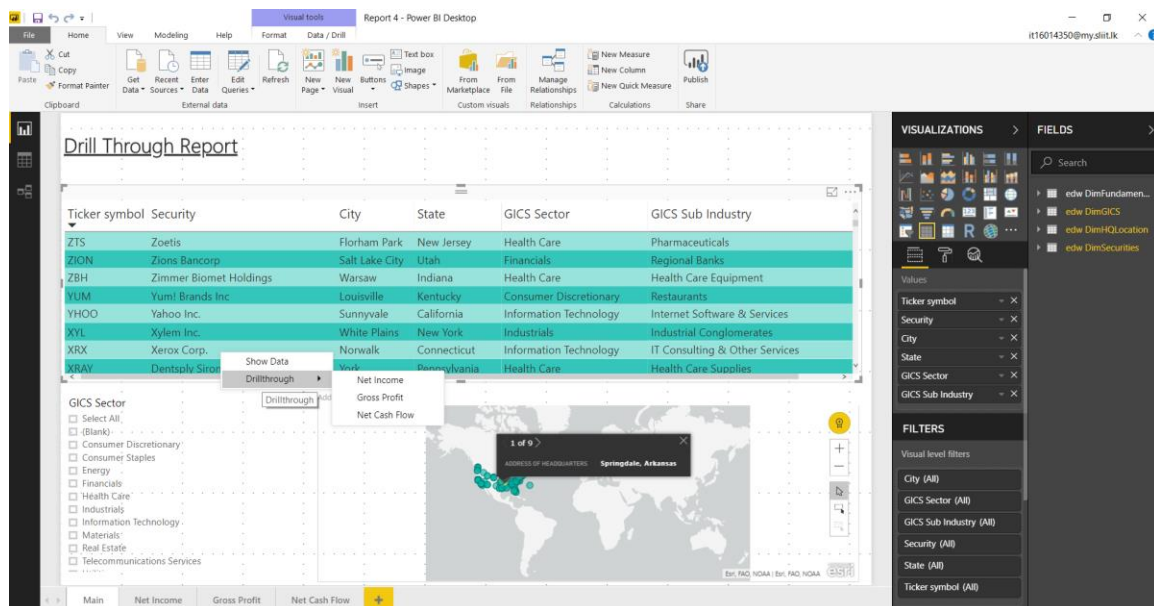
Visual tools

Report 4 - Power BI Desktop

File Home View Modeling Help Format Data / Drill

it16014350@my.sliit.lk

Paste Cut Copy Format Painter Clipboard

Get Data Recent Sources Enter Data Edit Queries Refresh External data

New Page New Visual Buttons Text box Image Shapes Insert

From Marketplace From File Custom visuals

Manage Relationships Relationships

New Measure New Column New Quick Measure Calculations

Publish Share

Drill Through Report

| Ticker symbol | Security | City | State | GICS Sector | GICS Sub Industry |
|---|---|---|---|---|---|
| ZTS | Zoetis | Florham Park | New Jersey | Health Care | Pharmaceuticals |
| ZION | Zions Bancorp | Salt Lake City | Utah | Financials | Regional Banks |
| ZBH | Zimmer Biomet Holdings | Warsaw | Indiana | Health Care | Health Care Equipment |
| YUM | Yum! Brands Inc | Louisville | Kentucky | Consumer Discretionary | Restaurants |
| YHOO | Yahoo Inc. | Sunnyvale | California | Information Technology | Internet Software & Services |
| XYL | Xylem Inc. | White Plains | New York | Industrials | Industrial Conglomerates |
| XRX | Xerox Corp. | Norwalk | Connecticut | Information Technology | IT Consulting & Other Services |
| XRAY | Dentsply Siron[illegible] | York | Pennsylvania | Health Care | Health Care Supplies |

Show Data
Drillthrough
Net Income
Gross Profit
Net Cash Flow

Drillthrough

GICS Sector
Select All
(Blank)
Consumer Discretionary
Consumer Staples
Energy
Financials
Health Care
Industrials
Information Technology
Materials
Real Estate
Telecommunications Services

1 of 9
ADDRESS OF HEADQUARTERS Springdale, Arkansas

Esri, FAO, NOAA | Esri, FAO, NOAA esri

Main Net Income Gross Profit Net Cash Flow +

VISUALIZATIONS

Values
Ticker symbol
Security
City
State
GICS Sector
GICS Sub Industry

FILTERS
Visual level filters
City (All)
GICS Sector (All)
GICS Sub Industry (All)
Security (All)
State (All)
Ticker symbol (All)

FIELDS
Search
edw DimFundamen...
edw DimGICS
edw DimHQLocation
edw DimSecurities